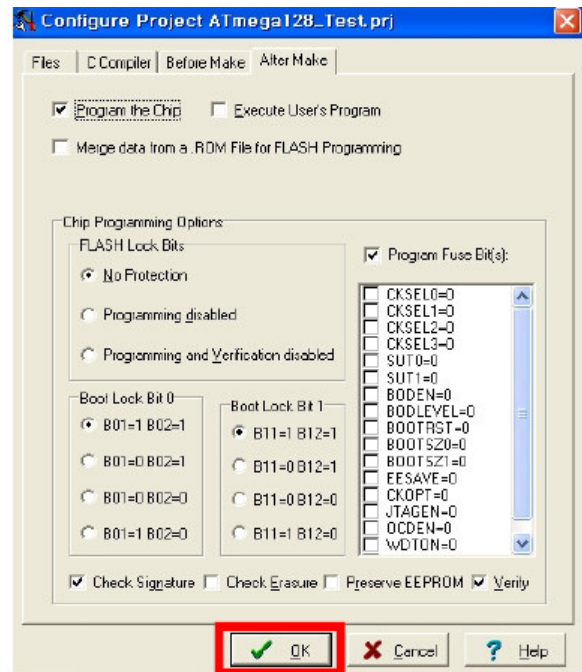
Configure Project ATmega128_Test.prj

Files | C Compiler | Before Make | After Make

Program the Chip
Execute User's Program
Merge data from a .ROM File for FLASH Programming

Chip Programming Options
FLASH Lock Bits
No Protection
Programming disabled
Programming and Verification disabled

Program Fuse Bit(s):
CKSEL0=0
CKSEL1=0
CKSEL2=0
CKSEL3=0
SUT0=0
SUT1=0
BODEN=0
BODLEVEL=0
BOOTRST=0
BOOTSZ0=0
BOOTSZ1=0
EESAVE=0
CKOPT=0
JTAGEN=0
OCDEN=0
WDTON=0

Boot Lock Bit 0
B01=1 B02=1
B01=0 B02=1
B01=0 B02=0
B01=1 B02=0

Boot Lock Bit 1
B11=1 B12=1
B11=0 B12=1
B11=0 B12=0
B11=1 B12=0

Check Signature
Check Erasure
Preserve EEPROM
Verify

OK
Cancel
Help